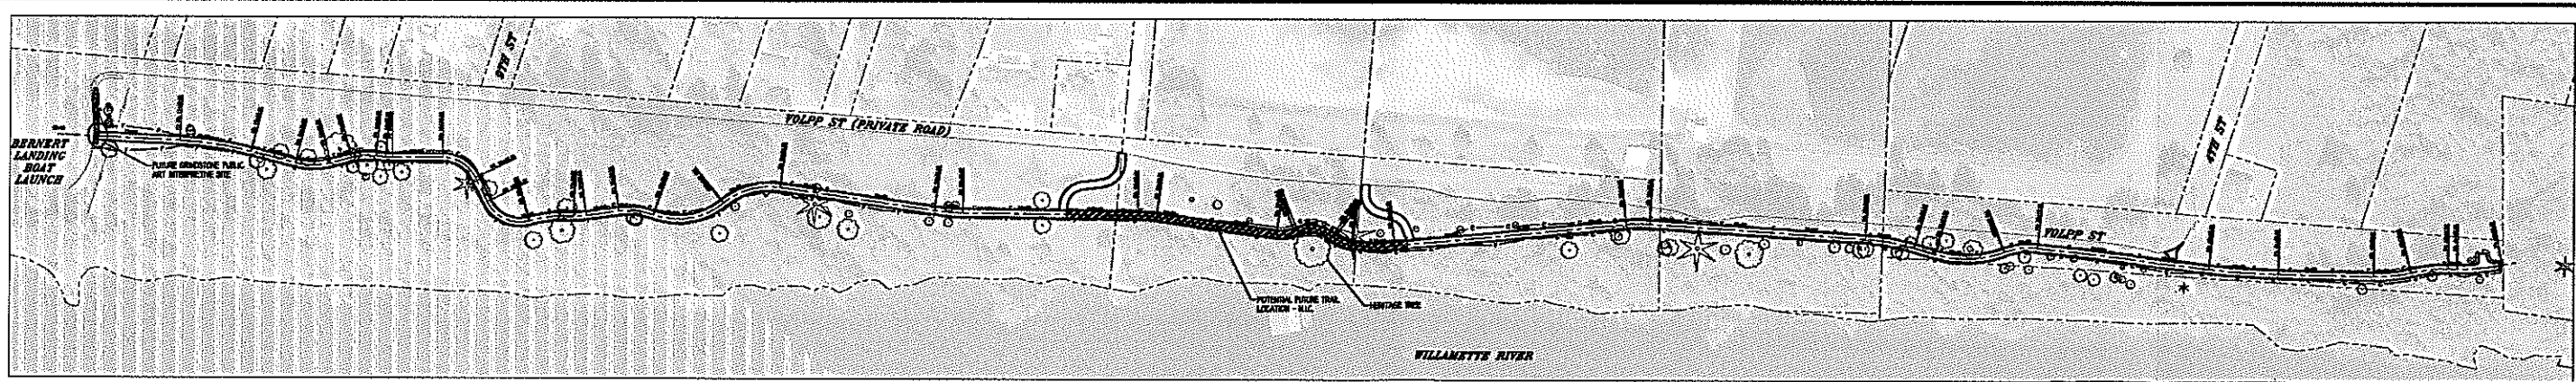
5TH ST

VOLPP ST (PRIVATE ROAD)

BERNERT LANDING BOAT LAUNCH

FUTURE GRINDSTONE PUBLIC ART INTERPRETIVE SITE

POTENTIAL FUTURE TRAIL LOCATION - N.I.C.

HERITAGE TREE

4TH ST

VOLPP ST

WILLAMETTE RIVER